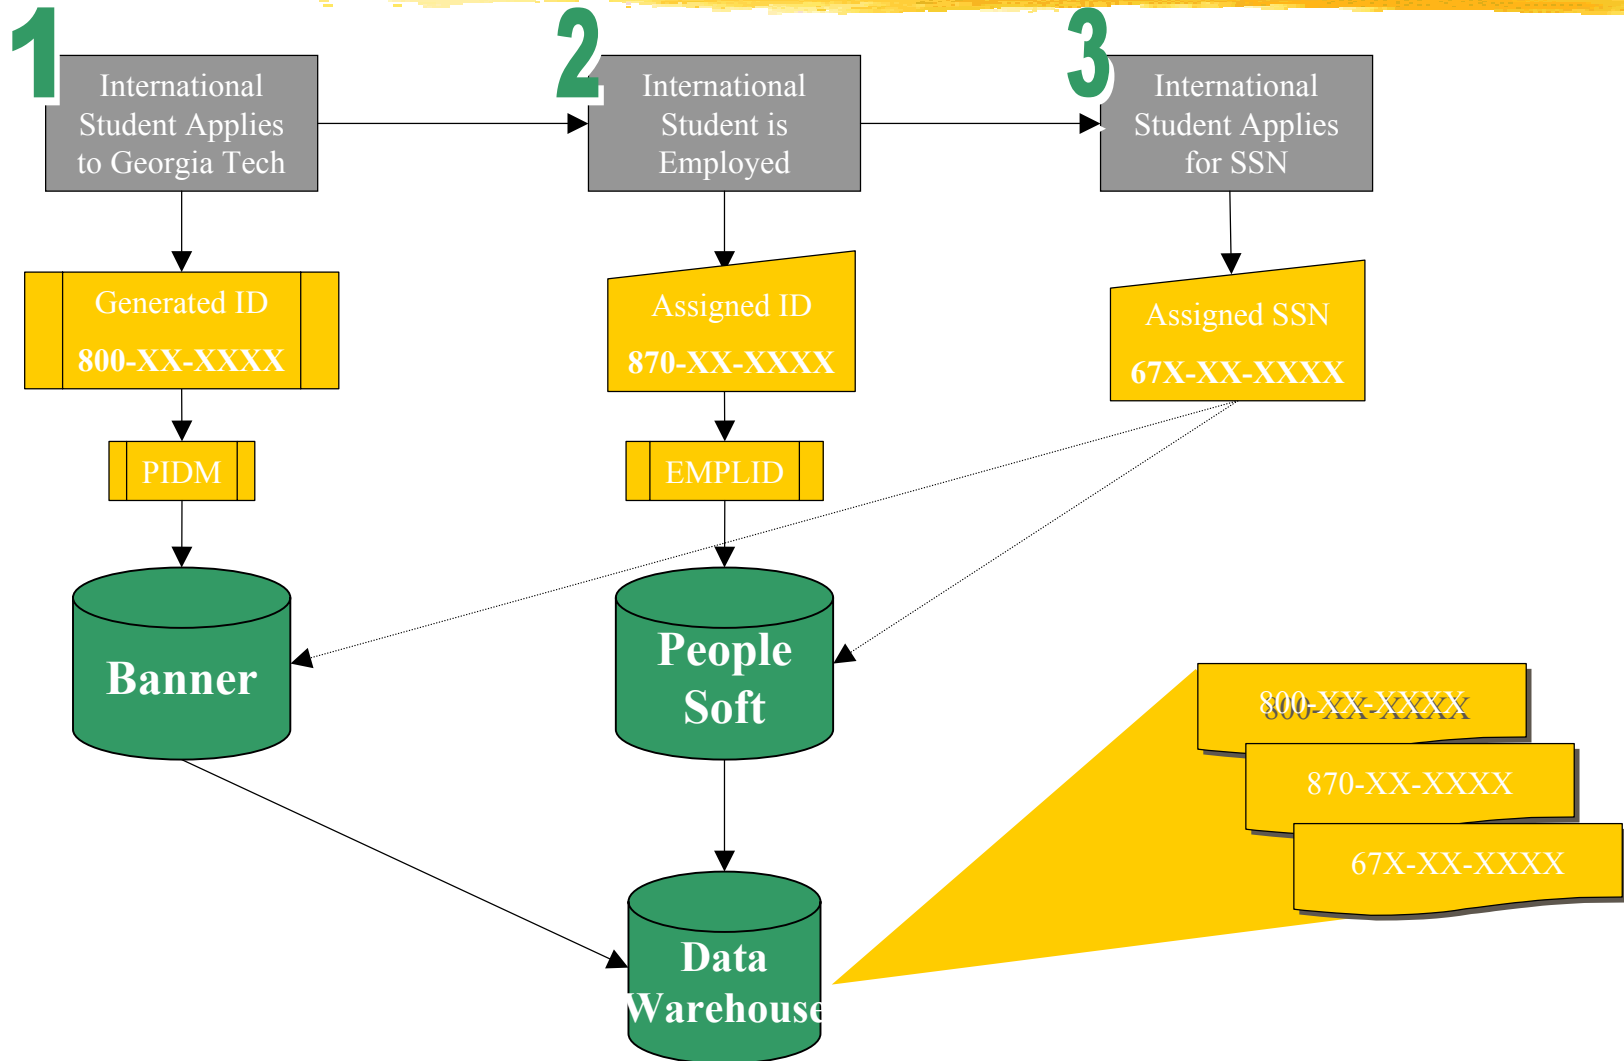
1
International Student Applies to Georgia Tech

2
International Student is Employed

3
International Student Applies for SSN

Generated ID
800-XX-XXXX

Assigned ID
870-XX-XXXX

Assigned SSN
67X-XX-XXXX

PIDM

EMPLID

Banner

People Soft

800-XX-XXXX
870-XX-XXXX
67X-XX-XXXX

Data Warehouse